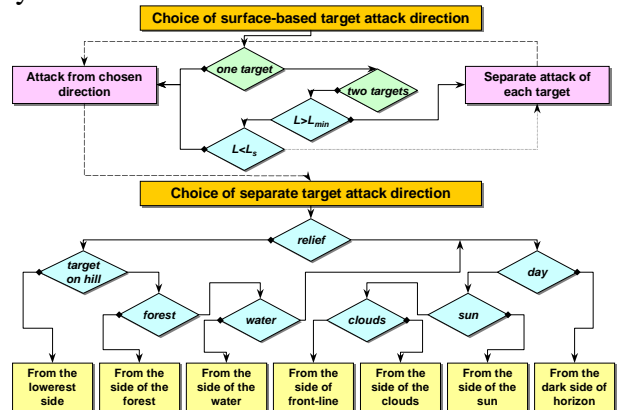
Choice of surface-based target attack direction

Attack from chosen direction

one target

two targets

Separate attack of each target

$L>L_{min}$

$L<L_s$

Choice of separate target attack direction

relief

target on hill

day

forest

water

clouds

sun

From the lowerest side

From the side of the forest

From the side of the water

From the side of front-line

From the side of the clouds

From the side of the sun

From the dark side of horizon